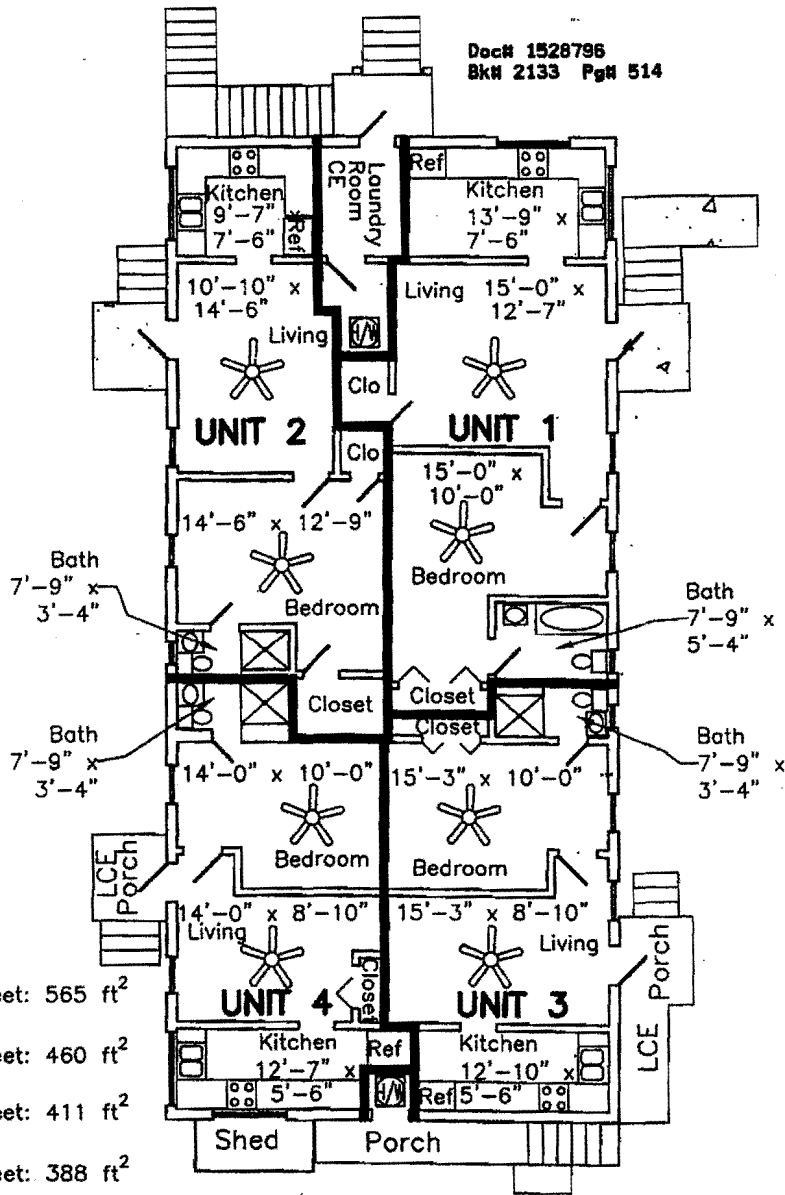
Doc# 1528796
Bk# 2133 Pg# 514

Ref
Kitchen
9'-7"
7'-6"
Ref
Laundry Room
CE
Ref
Kitchen
13'-9" x
7'-6"

10'-10" x
14'-6"
Living
Living 15'-0" x
12'-7"
Clo

UNIT 2
UNIT 1
Clo
15'-0" x
10'-0"
14'-6" x 12'-9"
Bedroom
Bath
7'-9" x
3'-4"
Bedroom
Bath
7'-9" x
5'-4"
Closet
Closet
Closet
Bath
7'-9" x
3'-4"
Bath
7'-9" x
3'-4"
14'-0" x 10'-0"
15'-3" x 10'-0"
Bedroom
Bedroom
LCE Porch
14'-0" x 8'-10"
Living
15'-3" x 8'-10"
Living
Porch
LCE
Closet
UNIT 4
UNIT 3
Kitchen
12'-7" x
5'-6"
Ref
Kitchen
12'-10" x
Ref 5'-6"
Shed
Porch

et: 565 ft$^2$
et: 460 ft$^2$
et: 411 ft$^2$
et: 388 ft$^2$